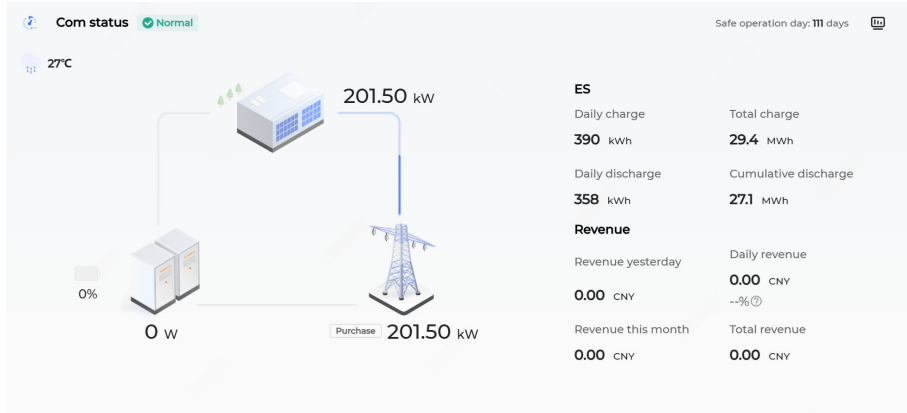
Com status Normal

Safe operation day: 111 days

27℃

201.50 kW

0%

0 W

Purchase 201.50 kW

ES

Daily charge
390 kWh

Total charge
29.4 MWh

Daily discharge
358 kWh

Cumulative discharge
27.1 MWh

Revenue

Revenue yesterday
0.00 CNY

Daily revenue
0.00 CNY
--%

Revenue this month
0.00 CNY

Total revenue
0.00 CNY